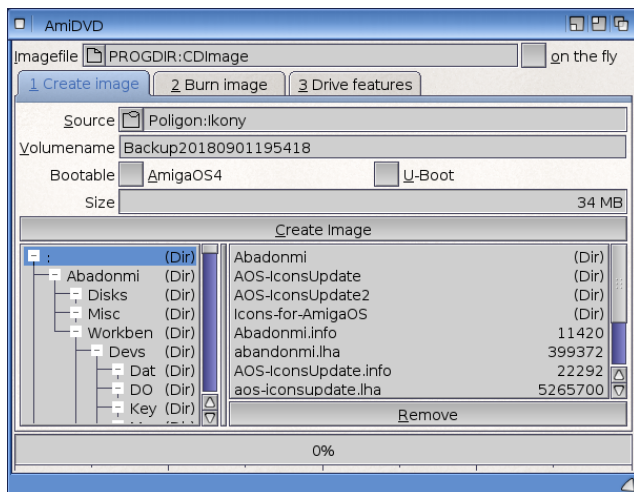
AmiDVD

Imagefile PROGDIR:CDImage

on the fly

1 Create image

2 Burn image

3 Drive features

Source Poligon:Ikony

Volumename Backup20180901195418

Bootable AmigaOS4

U-Boot

Size 34 MB

Create Image

| : | (Dir) |
|---|---|
| Abadonmi | (Dir) |
| Disks | (Dir) |
| Misc | (Dir) |
| Workben | (Dir) |
| Devs | (Dir) |
| Dat | (Dir) |
| DO | (Dir) |
| Key | (Dir) |

| Abadonmi | (Dir) |
|---|---|
| AOS-IconsUpdate | (Dir) |
| AOS-IconsUpdate2 | (Dir) |
| Icons-for-AmigaOS | (Dir) |
| Abadonmi.info | 11420 |
| abandonmi.lha | 399372 |
| AOS-IconsUpdate.info | 22292 |
| aos-iconsupdate.lha | 5265700 |

Remove

0%